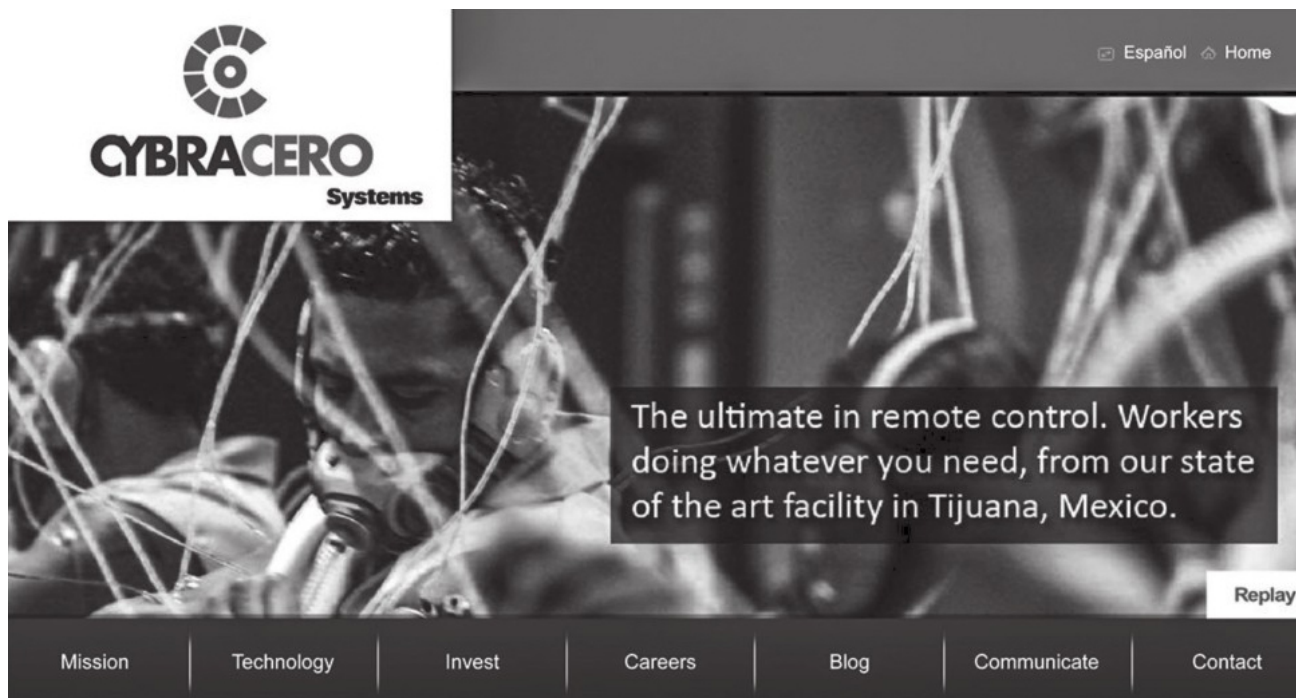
CYBRACERO
Systems

Español Home

The ultimate in remote control. Workers doing whatever you need, from our state of the art facility in Tijuana, Mexico.

Replay

Mission | Technology | Invest | Careers | Blog | Communicate | Contact